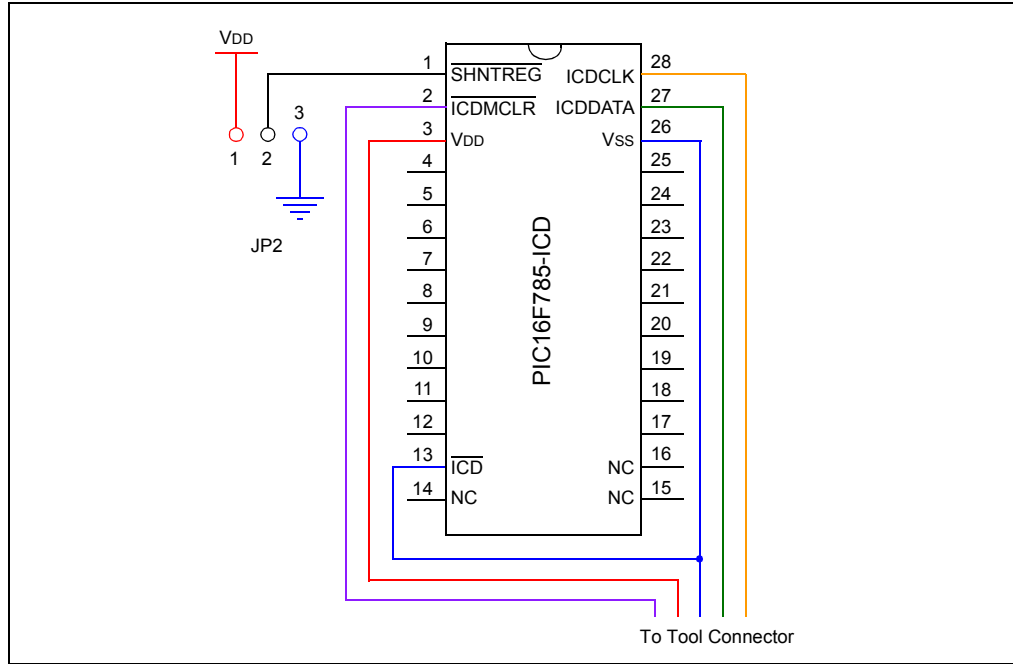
VDD

1 2 3

JP2

1 $\overline{SHNTREG}$
2 $\overline{ICDMCLR}$
3 VDD
4
5
6
7
8
9
10
11
12
13 $\overline{ICD}$
14 NC

PIC16F785-ICD

28 ICDCLK
27 ICDDATA
26 VSS
25
24
23
22
21
20
19
18
17
16 NC
15 NC

To Tool Connector